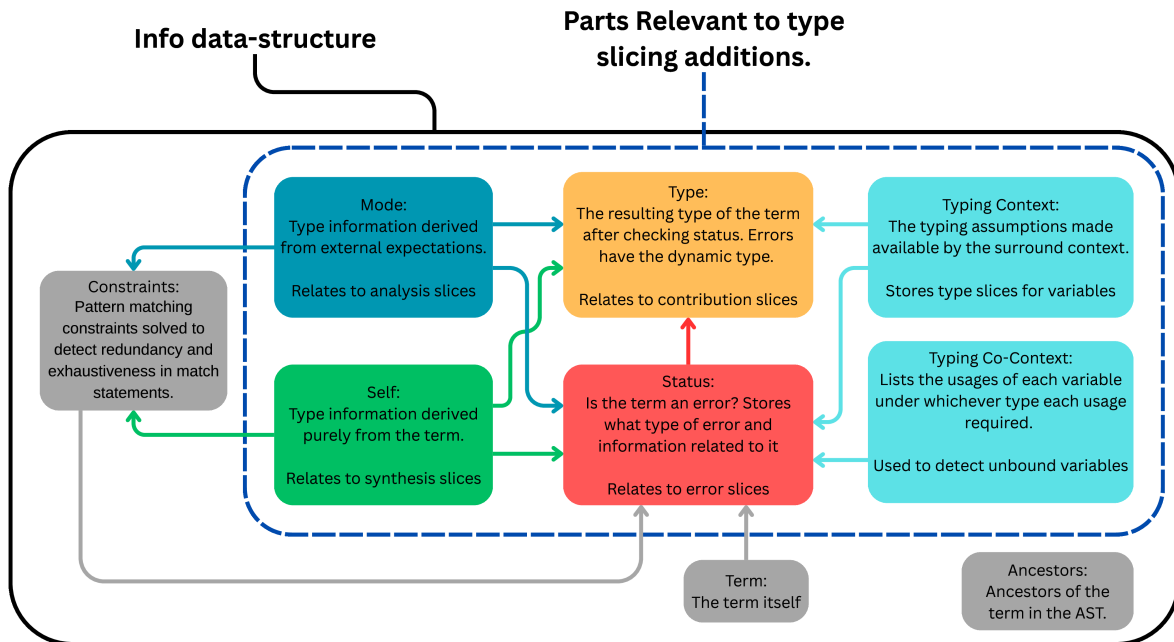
Info data-structure

Parts Relevant to type slicing additions.

Mode:
Type information derived from external expectations.

Relates to analysis slices

Type:
The resulting type of the term after checking status. Errors have the dynamic type.

Relates to contribution slices

Typing Context:
The typing assumptions made available by the surround context.

Stores type slices for variables

Constraints:
Pattern matching constraints solved to detect redundancy and exhaustiveness in match statements.

Self:
Type information derived purely from the term.

Relates to synthesis slices

Status:
Is the term an error? Stores what type of error and information related to it

Relates to error slices

Typing Co-Context:
Lists the usages of each variable under whichever type each usage required.

Used to detect unbound variables

Term:
The term itself

Ancestors:
Ancestors of the term in the AST.